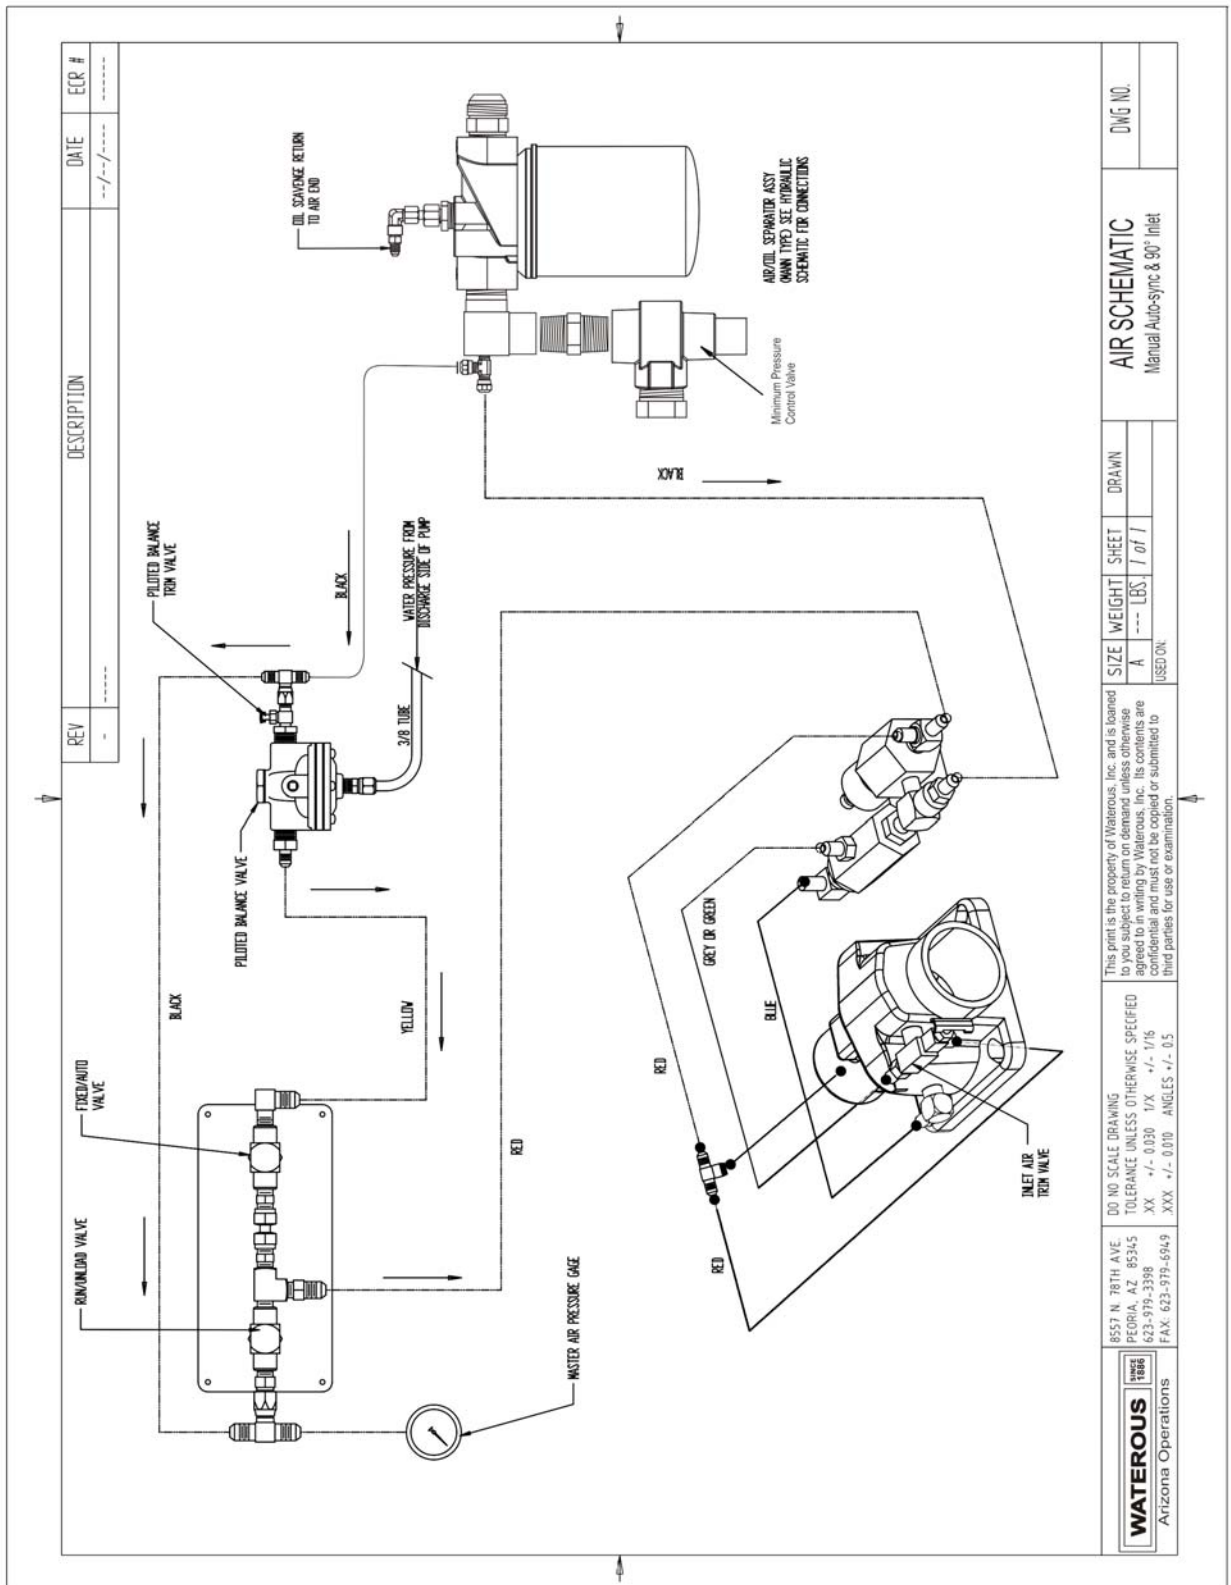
| REV | DESCRIPTION | DATE | ECR # |
|---|---|---|---|
| - | ---- | --/--/---- | ------ |

OIL SCAVENGE RETURN TO AIR END

AIR/OIL SEPARATOR ASSY (MANN TYPE) SEE HYDRAULIC SCHEMATIC FOR CONNECTIONS

Minimum Pressure Control Valve

BLACK

PILOTED BALANCE TRIM VALVE

BLACK

WATER PRESSURE FROM DISCHARGE SIDE OF PUMP

3/8 TUBE

PILOTED BALANCE VALVE

BLACK

YELLOW

FIXED/AUTO VALVE

RED

RUN/UNLOAD VALVE

MASTER AIR PRESSURE GAGE

RED

GREY OR GREEN

BLUE

RED

INLET AIR TRIM VALVE

WATEROUS SINCE 1886
Arizona Operations

8557 N. 78TH AVE.
PEORIA, AZ 85345
623-979-3398
FAX: 623-979-6949

DO NO SCALE DRAWING
TOLERANCE UNLESS OTHERWISE SPECIFIED
XX +/- 0.030 1/X +/- 1/16
XXX +/- 0.010 ANGLES +/- 0.5

This print is the property of Waterous, Inc. and is loaned to you subject to return on demand unless otherwise agreed to in writing by Waterous, Inc. Its contents are confidential and must not be copied or submited to third parties for use or examination.

| SIZE | WEIGHT | SHEET | DRAWN |
|---|---|---|---|
| A | --- LBS. | 1 of 1 | |

USED ON:

AIR SCHEMATIC
Manual Auto-sync & 90° Inlet

DWG NO.